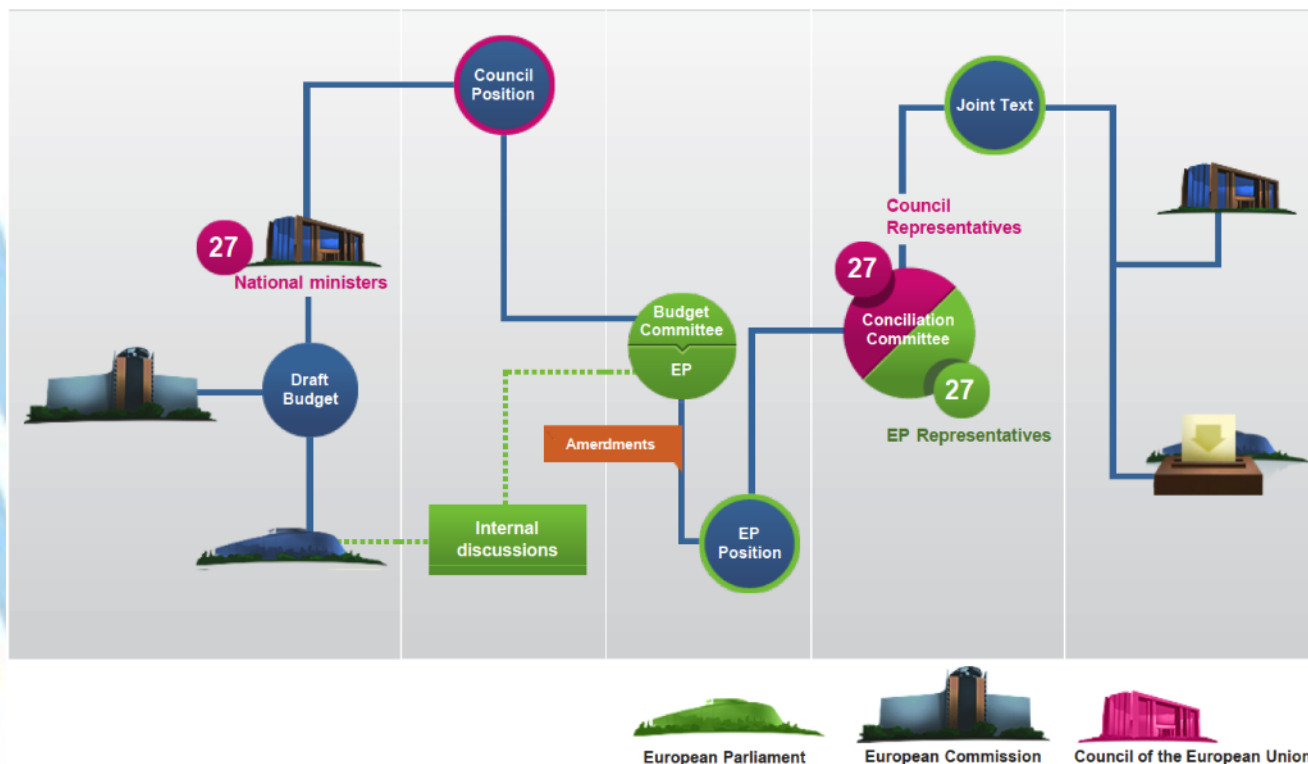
Council Position

Joint Text

27

National ministers

Council Representatives

27

Budget Committee

EP

Conciliation Committee

27

Draft Budget

EP Representatives

Amerdments

Internal discussions

EP Position

European Parliament

European Commission

Council of the European Unio